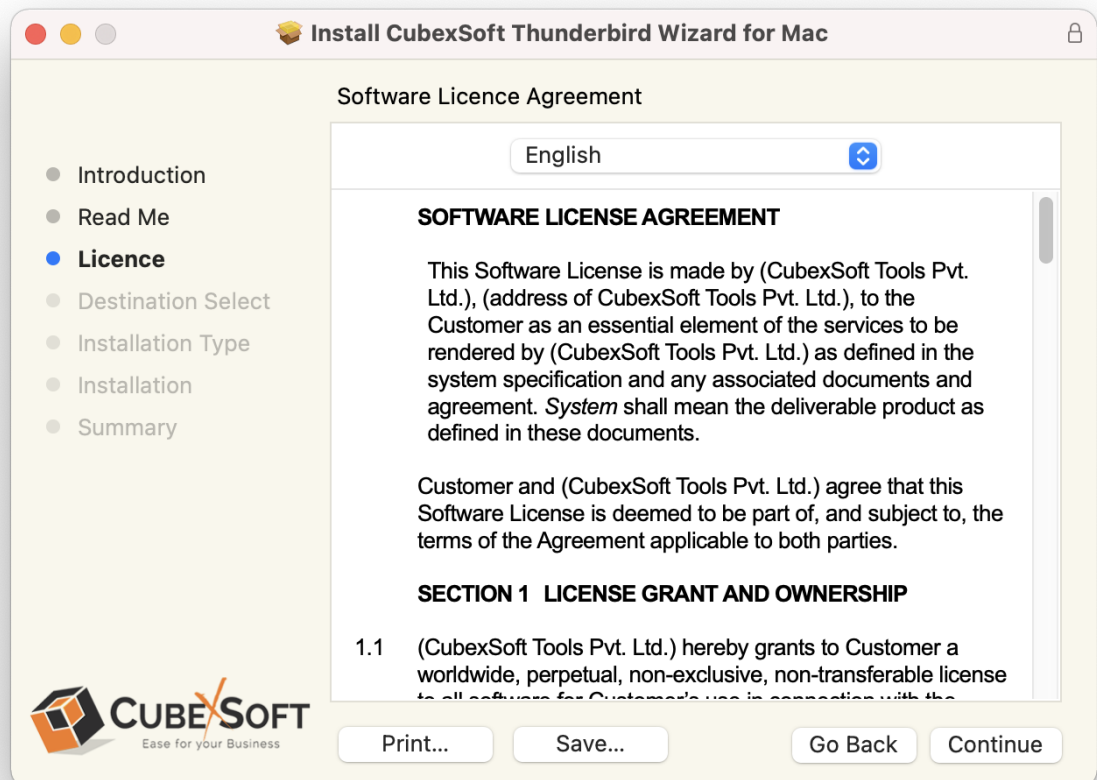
Install CubexSoft Thunderbird Wizard for Mac

Software Licence Agreement

English

Introduction
Read Me
Licence
Destination Select
Installation Type
Installation
Summary

SOFTWARE LICENSE AGREEMENT

This Software License is made by (CubexSoft Tools Pvt. Ltd.), (address of CubexSoft Tools Pvt. Ltd.), to the Customer as an essential element of the services to be rendered by (CubexSoft Tools Pvt. Ltd.) as defined in the system specification and any associated documents and agreement. System shall mean the deliverable product as defined in these documents.

Customer and (CubexSoft Tools Pvt. Ltd.) agree that this Software License is deemed to be part of, and subject to, the terms of the Agreement applicable to both parties.

SECTION 1 LICENSE GRANT AND OWNERSHIP

1.1 (CubexSoft Tools Pvt. Ltd.) hereby grants to Customer a worldwide, perpetual, non-exclusive, non-transferable license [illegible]

CUBEXSOFT
Ease for your Business

Print...
Save...
Go Back
Continue